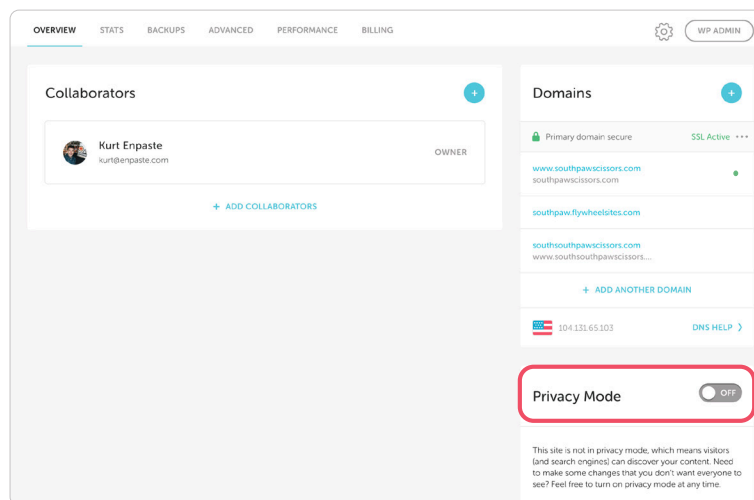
OVERVIEW STATS BACKUPS ADVANCED PERFORMANCE BILLING

WP ADMIN

Collaborators

Kurt Enpaste
kurt@enpaste.com

OWNER

+ ADD COLLABORATORS

Domains

Primary domain secure SSL Active

www.southpawscissors.com
southpawscissors.com

southpaw.flywheelsites.com

southsouthpawscissors.com
www.southsouthpawscissors....

+ ADD ANOTHER DOMAIN

104.131.65.103 DNS HELP

Privacy Mode OFF

This site is not in privacy mode, which means visitors (and search engines) can discover your content. Need to make some changes that you don't want everyone to see? Feel free to turn on privacy mode at any time.